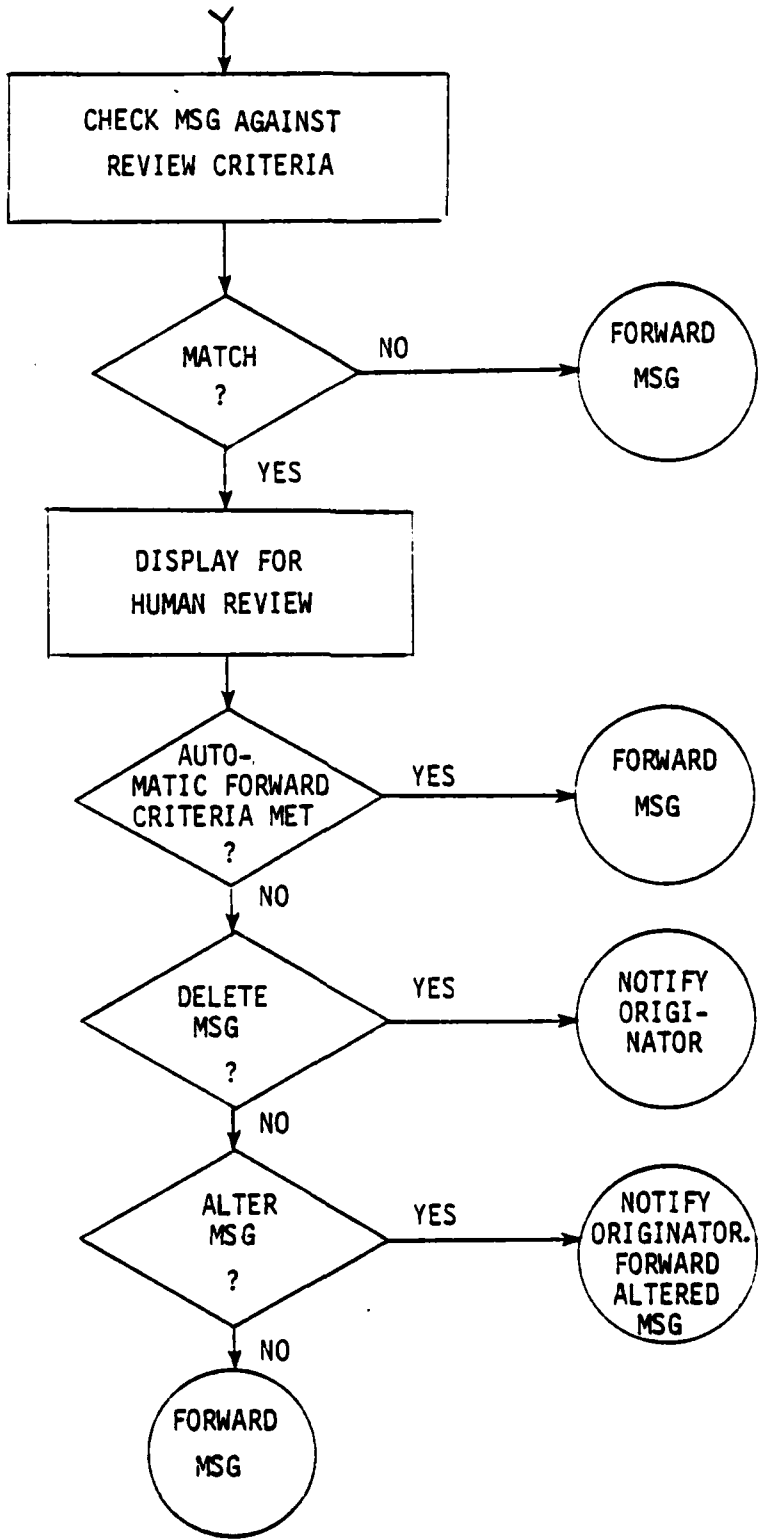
CHECK MSG AGAINST REVIEW CRITERIA

MATCH ?

NO

FORWARD MSG

YES

DISPLAY FOR HUMAN REVIEW

AUTOMATIC FORWARD CRITERIA MET ?

YES

FORWARD MSG

NO

DELETE MSG ?

YES

NOTIFY ORIGINATOR

NO

ALTER MSG ?

YES

NOTIFY ORIGINATOR. FORWARD ALTERED MSG

NO

FORWARD MSG